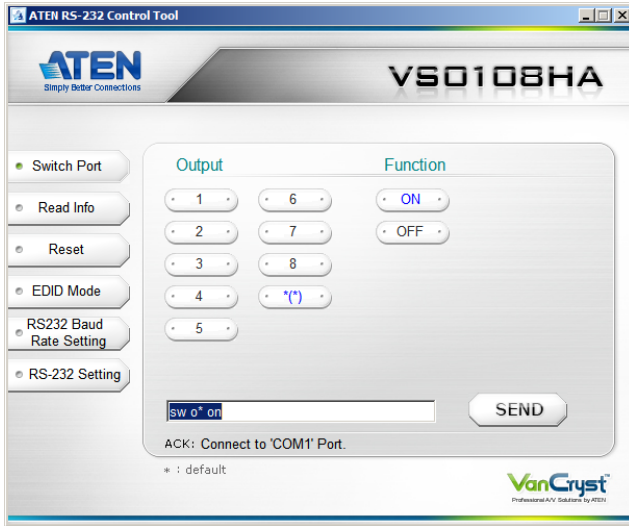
ATEN RS-232 Control Tool

ATEN
Simply Better Connections

VS0108HA

Switch Port
Read Info
Reset
EDID Mode
RS232 Baud Rate Setting
RS-232 Setting

Output
Function

1
6
ON
2
7
OFF
3
8
4
*(*)
5

sw o* on
SEND

ACK: Connect to 'COM1' Port.

* : default

VanCryst
Professional A/V Solutions by ATEN